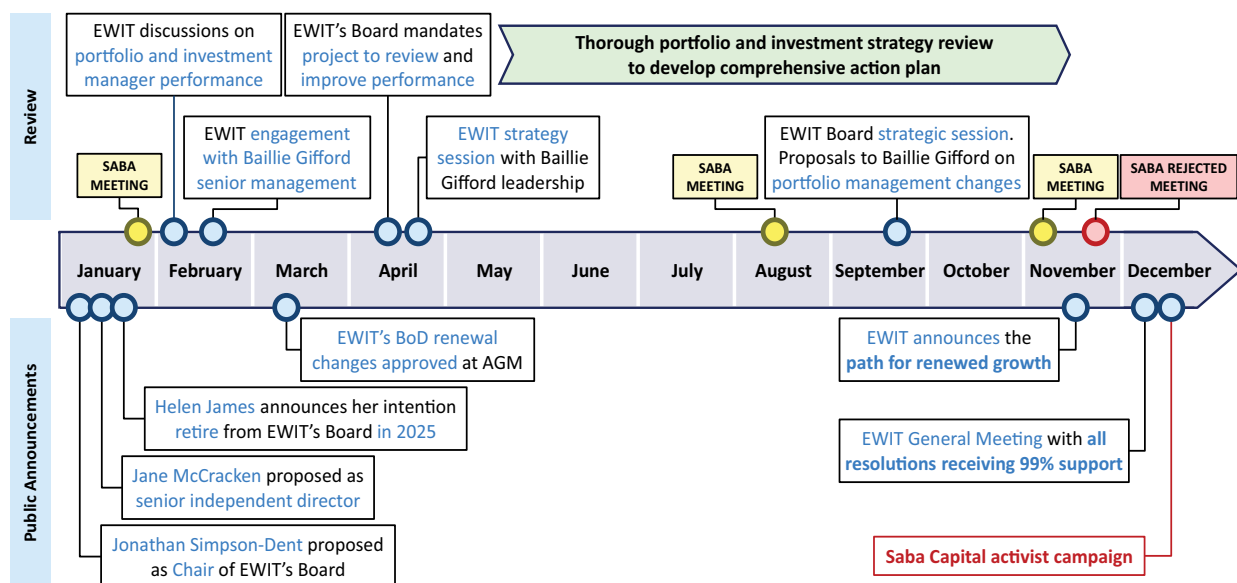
Review

EWIT discussions on portfolio and investment manager performance

EWIT's Board mandates project to review and improve performance

Thorough portfolio and investment strategy review to develop comprehensive action plan

EWIT engagement with Baillie Gifford senior management

EWIT strategy session with Baillie Gifford leadership

EWIT Board strategic session. Proposals to Baillie Gifford on portfolio management changes

SABA MEETING

SABA MEETING

SABA MEETING

SABA REJECTED MEETING

January February March April May June July August September October November December

Public Announcements

EWIT's BoD renewal changes approved at AGM

EWIT announces the path for renewed growth

Helen James announces her intention retire from EWIT's Board in 2025

EWIT General Meeting with all resolutions receiving 99% support

Jane McCracken proposed as senior independent director

Jonathan Simpson-Dent proposed as Chair of EWIT's Board

Saba Capital activist campaign